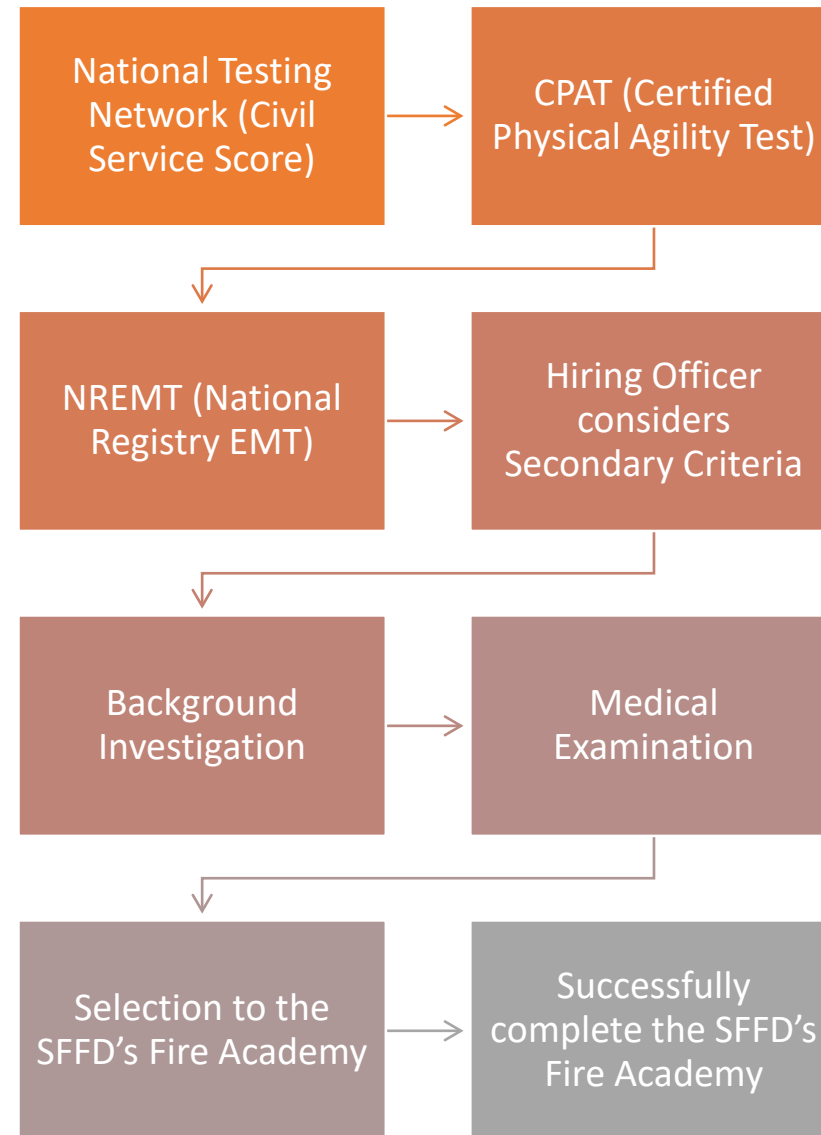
National Testing Network (Civil Service Score)

CPAT (Certified Physical Agility Test)

NREMT (National Registry EMT)

Hiring Officer considers Secondary Criteria

Background Investigation

Medical Examination

Selection to the SFFD’s Fire Academy

Successfully complete the SFFD’s Fire Academy